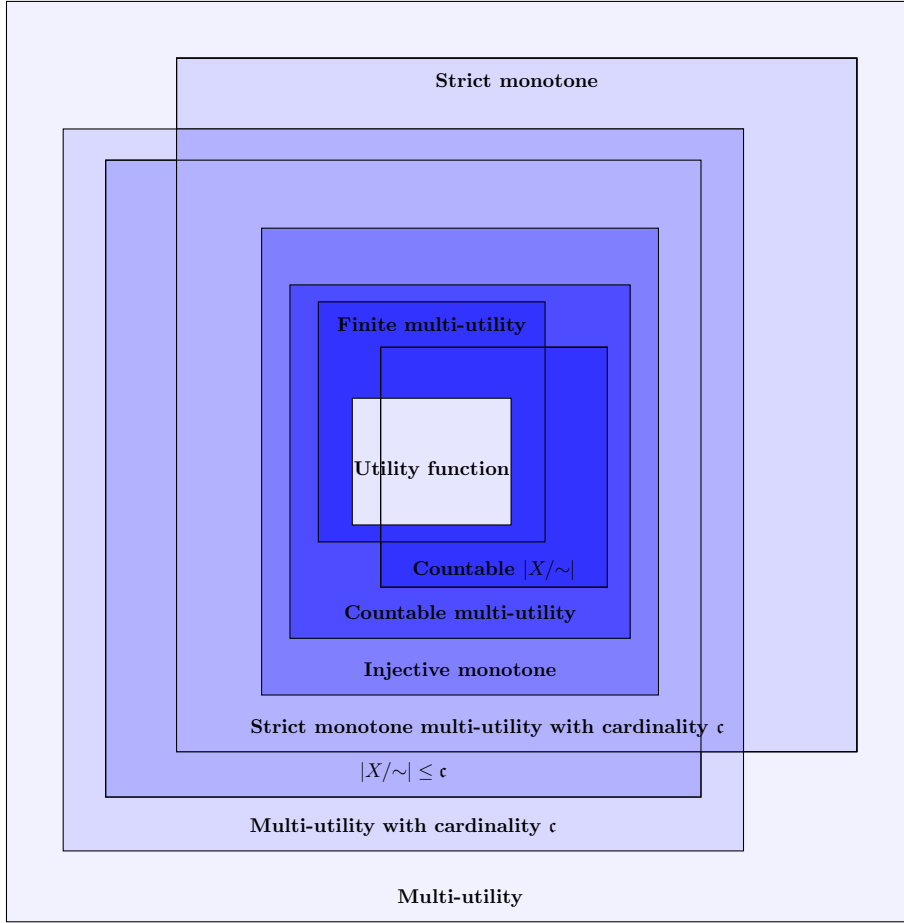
Strict monotone

Finite multi-utility

Utility function

Countable $|X/\sim|$

Countable multi-utility

Injective monotone

Strict monotone multi-utility with cardinality $\mathfrak{c}$

$|X/\sim| \leq \mathfrak{c}$

Multi-utility with cardinality $\mathfrak{c}$

Multi-utility